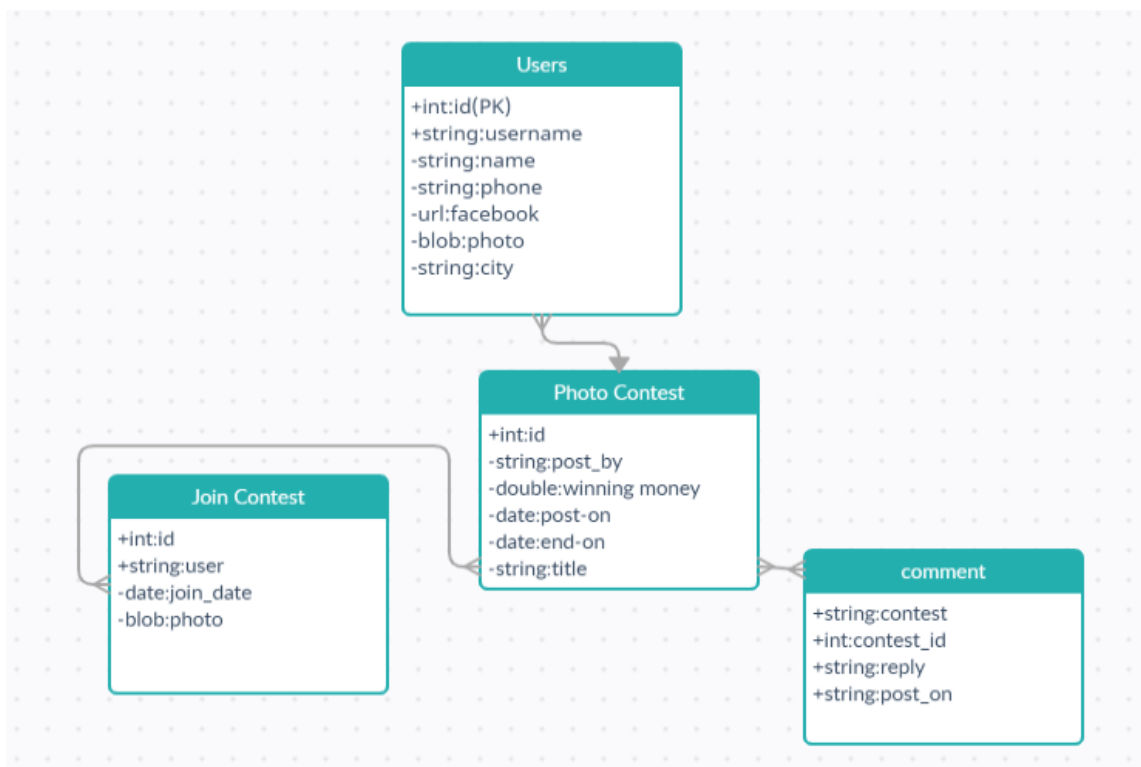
Users

+int:id(PK)
+string:username
-string:name
-string:phone
-url:facebook
-blob:photo
-string:city

Photo Contest

+int:id
-string:post_by
-double:winning money
-date:post-on
-date:end-on
-string:title

Join Contest

+int:id
+string:user
-date:join_date
-blob:photo

comment

+string:contest
+int:contest_id
+string:reply
+string:post_on